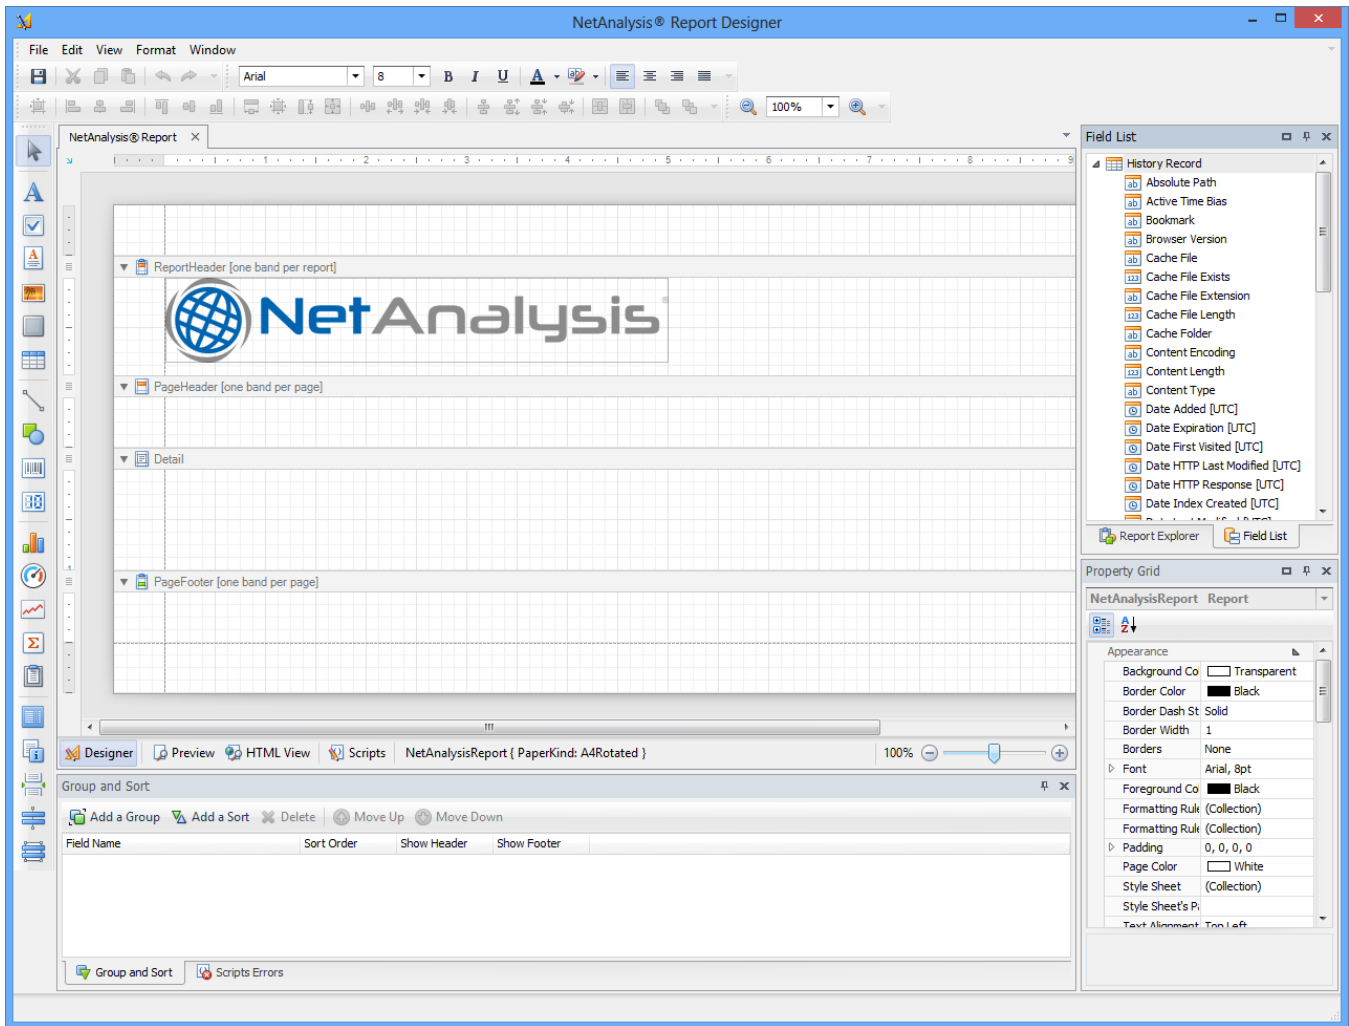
NetAnalysis® Report Designer

File Edit View Format Window

Arial 8

100%

NetAnalysis® Report ×

ReportHeader [one band per report]

NetAnalysis

PageHeader [one band per page]

Detail

PageFooter [one band per page]

Designer Preview HTML View Scripts NetAnalysisReport { PaperKind: A4Rotated } 100%

Group and Sort

Add a Group Add a Sort Delete Move Up Move Down

| Field Name | Sort Order | Show Header | Show Footer |
|---|---|---|---|

Group and Sort Scripts Errors

Field List

History Record
Absolute Path
Active Time Bias
Bookmark
Browser Version
Cache File
Cache File Exists
Cache File Extension
Cache File Length
Cache Folder
Content Encoding
Content Length
Content Type
Date Added [UTC]
Date Expiration [UTC]
Date First Visited [UTC]
Date HTTP Last Modified [UTC]
Date HTTP Response [UTC]
Date Index Created [UTC]

Report Explorer Field List

Property Grid

NetAnalysisReport Report

Appearance

| Background Co | Transparent |
|---|---|
| Border Color | Black |
| Border Dash St | Solid |
| Border Width | 1 |
| Borders | None |
| Font | Arial, 8pt |
| Foreground Co | Black |
| Formatting Rul | (Collection) |
| Formatting Rul | (Collection) |
| Padding | 0, 0, 0, 0 |
| Page Color | White |
| Style Sheet | (Collection) |
| Style Sheet's P | |
| Text Alignment | Top Left |